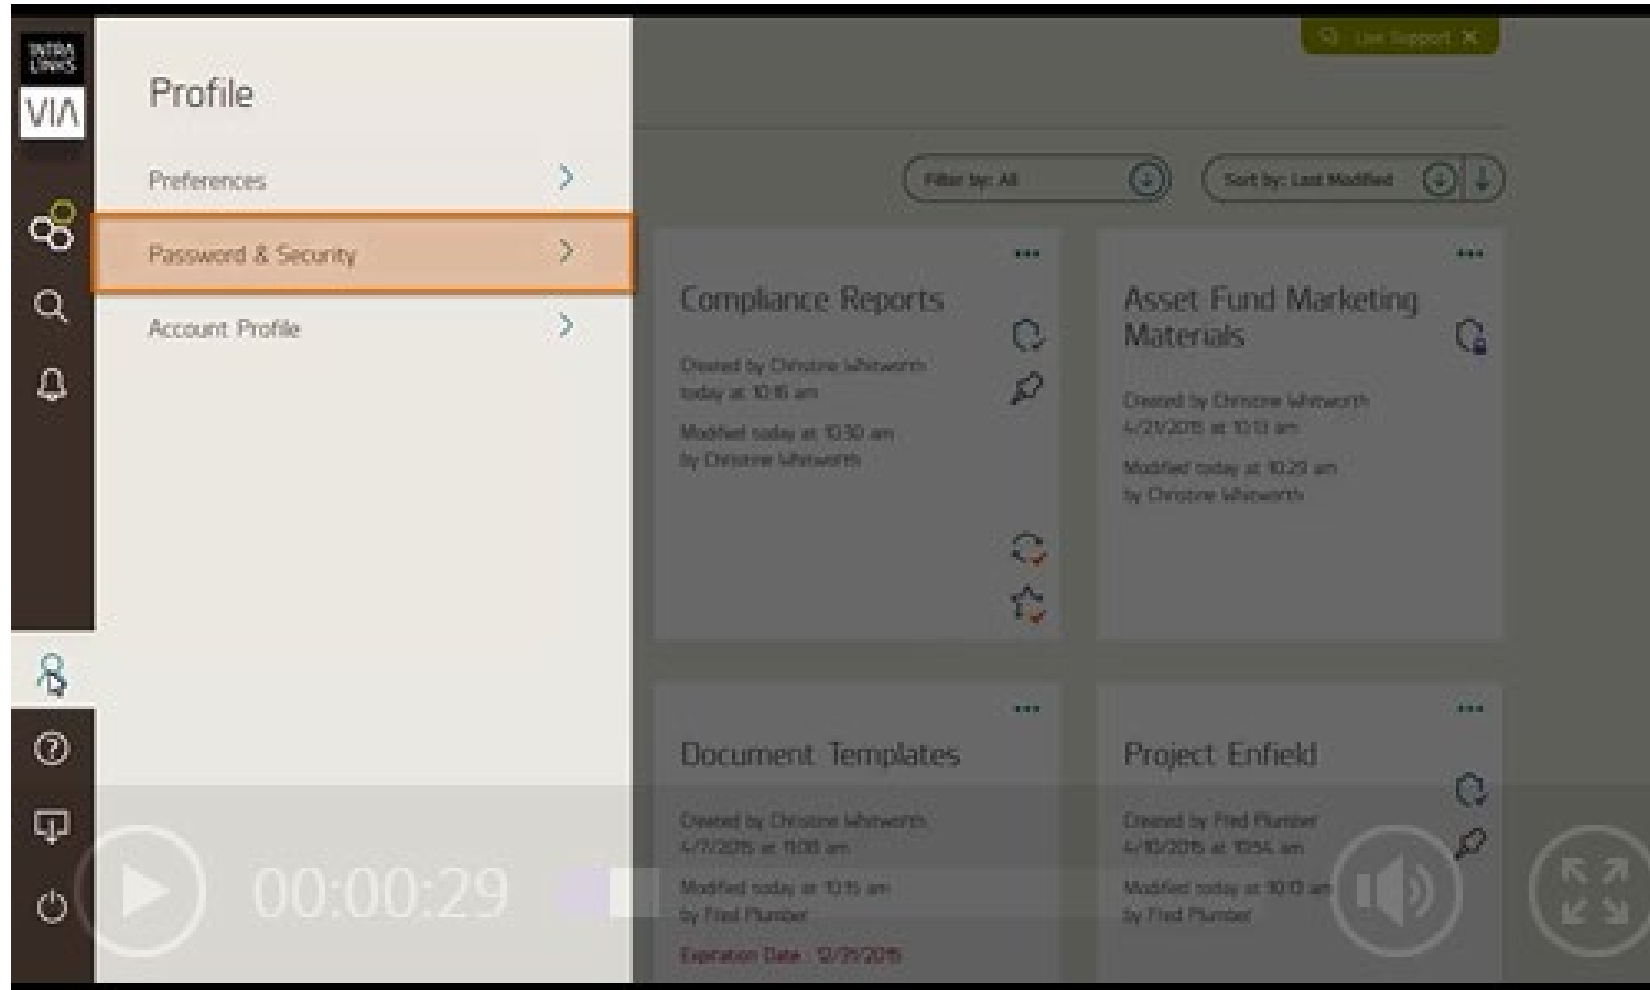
INTRA LINKS

VIA

Profile

Preferences

Password & Security

Account Profile

Live Support

Filter by: All

Sort by: Last Modified

Compliance Reports

Created by Christine Whitworth today at 10:16 am

Modified today at 10:30 am by Christine Whitworth

Asset Fund Marketing Materials

Created by Christine Whitworth 4/21/2015 at 10:13 am

Modified today at 10:29 am by Christine Whitworth

Document Templates

Created by Christine Whitworth 4/7/2015 at 11:08 am

Modified today at 10:15 am by Fred Plumber

Expiration Date: 12/31/2015

Project Enfield

Created by Fred Plumber 4/10/2015 at 10:54 am

Modified today at 10:10 am by Fred Plumber

00:00:29